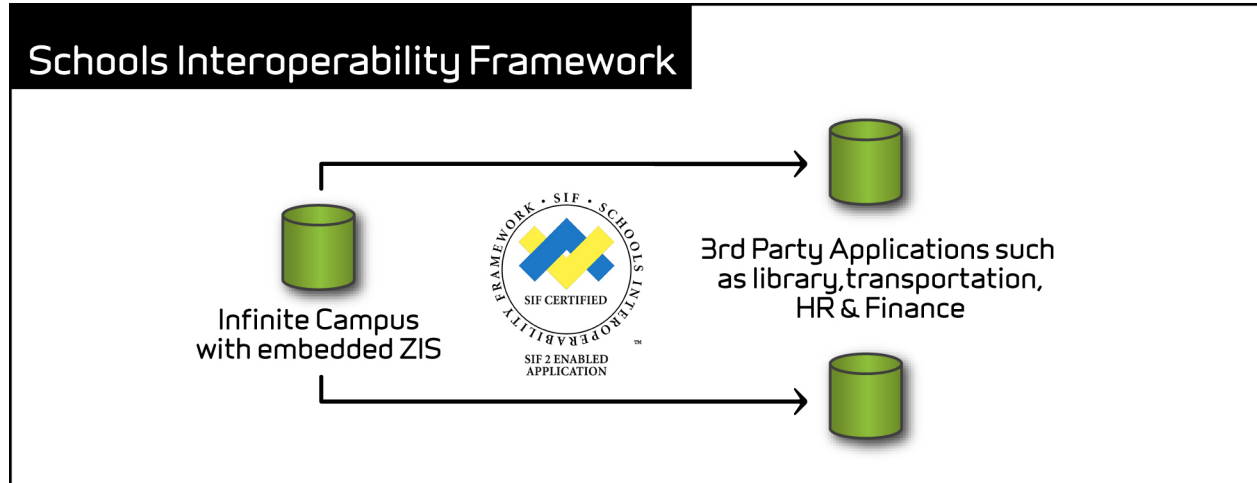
Schools Interoperability Framework

Infinite Campus with embedded ZIS

SIF · SCHOOLS INTEROPERABILITY FRAMEWORK ·

SIF CERTIFIED

™

SIF 2 ENABLED APPLICATION

3rd Party Applications such as library,transportation, HR & Finance